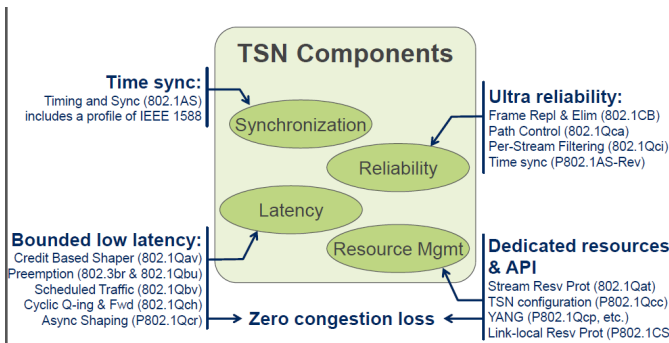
TSN Components

Time sync:
Timing and Sync (802.1AS) includes a profile of IEEE 1588

Synchronization

Ultra reliability:
Frame Repl & Elim (802.1CB)
Path Control (802.1Qca)
Per-Stream Filtering (802.1Qci)
Time sync (P802.1AS-Rev)

Reliability

Latency

Bounded low latency:
Credit Based Shaper (802.1Qav)
Preemption (802.3br & 802.1Qbu)
Scheduled Traffic (802.1Qbv)
Cyclic Q-ing & Fwd (802.1Qch)
Async Shaping (P802.1Qcr)

Resource Mgmt

Dedicated resources & API
Stream Resv Prot (802.1Qat)
TSN configuration (P802.1Qcc)
YANG (P802.1Qcp, etc.)
Link-local Resv Prot (P802.1CS

Zero congestion loss